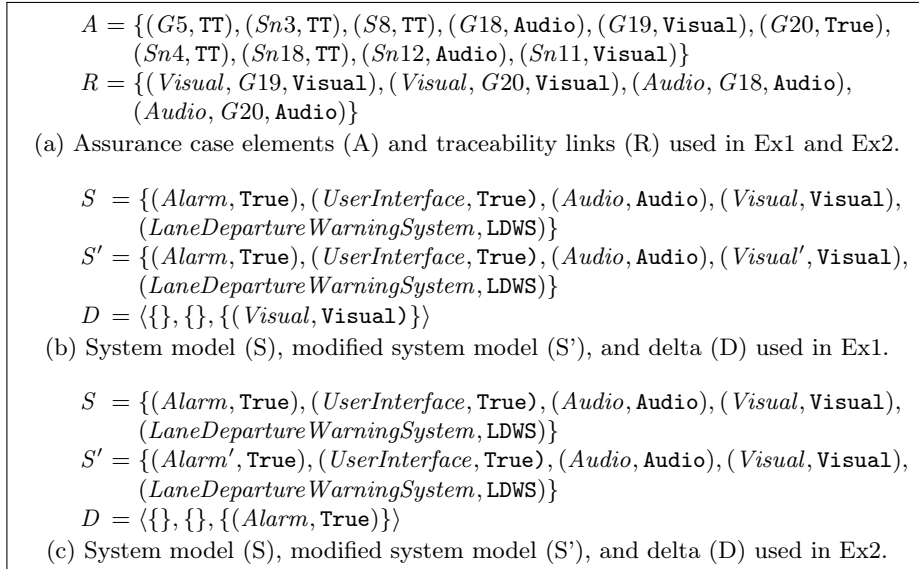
$A = \{(G5, \texttt{TT}), (Sn3, \texttt{TT}), (S8, \texttt{TT}), (G18, \texttt{Audio}), (G19, \texttt{Visual}), (G20, \texttt{True}), (Sn4, \texttt{TT}), (Sn18, \texttt{TT}), (Sn12, \texttt{Audio}), (Sn11, \texttt{Visual})\}$
$R = \{(Visual, G19, \texttt{Visual}), (Visual, G20, \texttt{Visual}), (Audio, G18, \texttt{Audio}), (Audio, G20, \texttt{Audio})\}$

(a) Assurance case elements (A) and traceability links (R) used in Ex1 and Ex2.

$S = \{(Alarm, \texttt{True}), (UserInterface, \texttt{True}), (Audio, \texttt{Audio}), (Visual, \texttt{Visual}), (LaneDepartureWarningSystem, \texttt{LDWS})\}$
$S' = \{(Alarm, \texttt{True}), (UserInterface, \texttt{True}), (Audio, \texttt{Audio}), (Visual', \texttt{Visual}), (LaneDepartureWarningSystem, \texttt{LDWS})\}$
$D = \langle\{\}, \{\}, \{(Visual, \texttt{Visual})\}\rangle$

(b) System model (S), modified system model (S'), and delta (D) used in Ex1.

$S = \{(Alarm, \texttt{True}), (UserInterface, \texttt{True}), (Audio, \texttt{Audio}), (Visual, \texttt{Visual}), (LaneDepartureWarningSystem, \texttt{LDWS})\}$
$S' = \{(Alarm', \texttt{True}), (UserInterface, \texttt{True}), (Audio, \texttt{Audio}), (Visual, \texttt{Visual}), (LaneDepartureWarningSystem, \texttt{LDWS})\}$
$D = \langle\{\}, \{\}, \{(Alarm, \texttt{True})\}\rangle$

(c) System model (S), modified system model (S'), and delta (D) used in Ex2.